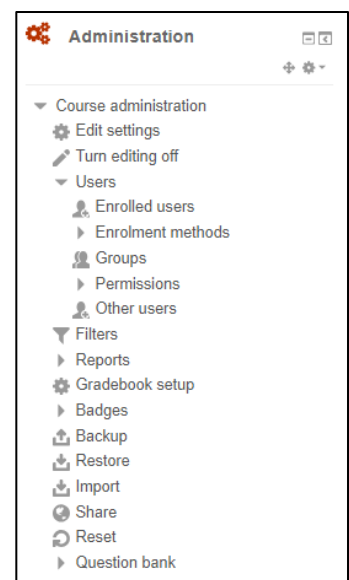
Administration

Course administration
Edit settings
Turn editing off
Users
Enrolled users
Enrolment methods
Groups
Permissions
Other users
Filters
Reports
Gradebook setup
Badges
Backup
Restore
Import
Share
Reset
Question bank